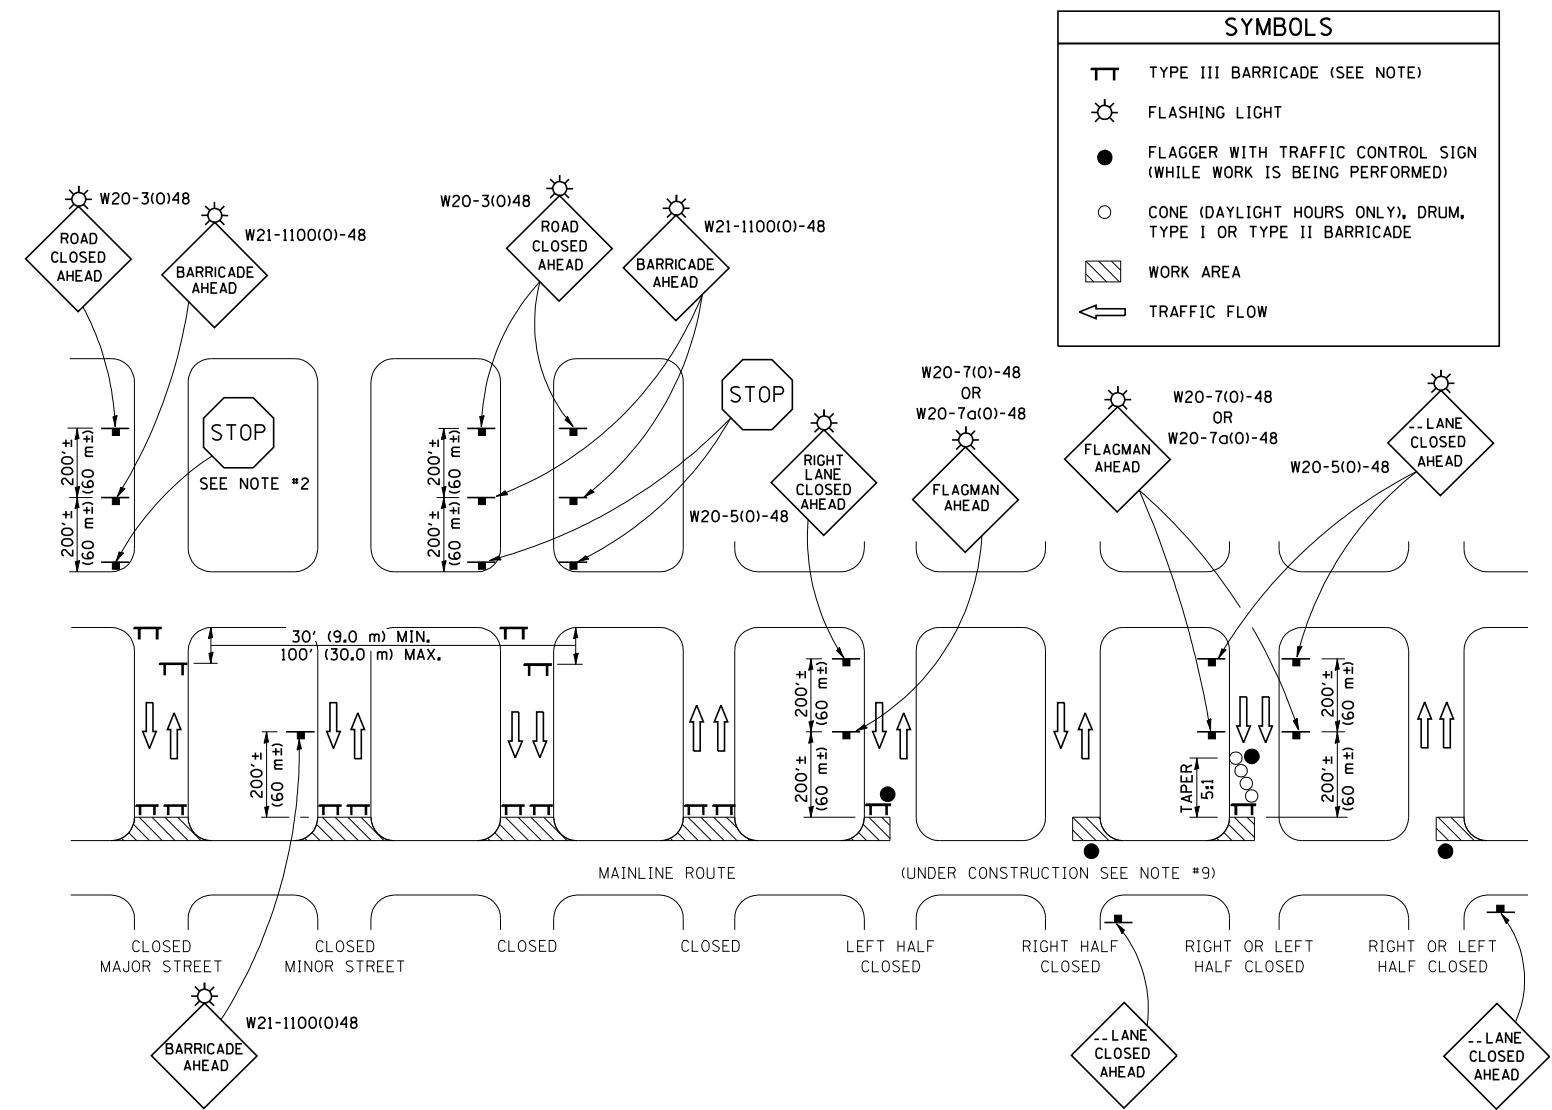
SYMBOLS

TYPE III BARRICADE (SEE NOTE)

FLASHING LIGHT

FLAGGER WITH TRAFFIC CONTROL SIGN (WHILE WORK IS BEING PERFORMED)

CONE (DAYLIGHT HOURS ONLY), DRUM, TYPE I OR TYPE II BARRICADE

WORK AREA

TRAFFIC FLOW

W20-3(0)48

ROAD CLOSED AHEAD

BARRICADE AHEAD

W21-1100(0)-48

W20-3(0)48

ROAD CLOSED AHEAD

BARRICADE AHEAD

W21-1100(0)-48

STOP

SEE NOTE #2

STOP

200'± (60 m±)

200'± (60 m±)

200'± (60 m±)

200'± (60 m±)

W20-7(0)-48 OR W20-7a(0)-48

RIGHT LANE CLOSED AHEAD

FLAGMAN AHEAD

W20-5(0)-48

FLAGMAN AHEAD

W20-7(0)-48 OR W20-7a(0)-48

W20-5(0)-48

_ _ LANE CLOSED AHEAD

30' (9.0 m) MIN.
100' (30.0 m) MAX.

200'± (60 m±)

200'± (60 m±)

200'± (60 m±)

TAPER 5:1

200'± (60 m±)

200'± (60 m±)

MAINLINE ROUTE

(UNDER CONSTRUCTION SEE NOTE #9)

CLOSED MAJOR STREET

CLOSED MINOR STREET

CLOSED

CLOSED

LEFT HALF CLOSED

RIGHT HALF CLOSED

RIGHT OR LEFT HALF CLOSED

RIGHT OR LEFT HALF CLOSED

W21-1100(0)48

BARRICADE AHEAD

_ _ LANE CLOSED AHEAD

_ _ LANE CLOSED AHEAD